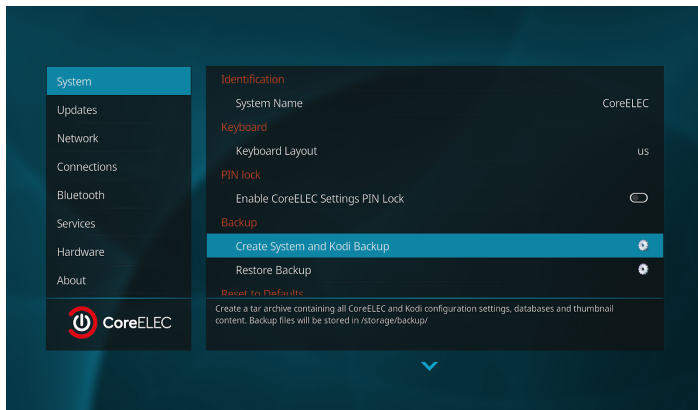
System
Updates
Network
Connections
Bluetooth
Services
Hardware
About

CoreELEC

Identification
System Name CoreELEC
Keyboard
Keyboard Layout us
PIN lock
Enable CoreELEC Settings PIN Lock
Backup
Create System and Kodi Backup
Restore Backup
Reset to Defaults

Create a tar archive containing all CoreELEC and Kodi configuration settings, databases and thumbnail content. Backup files will be stored in /storage/backup/